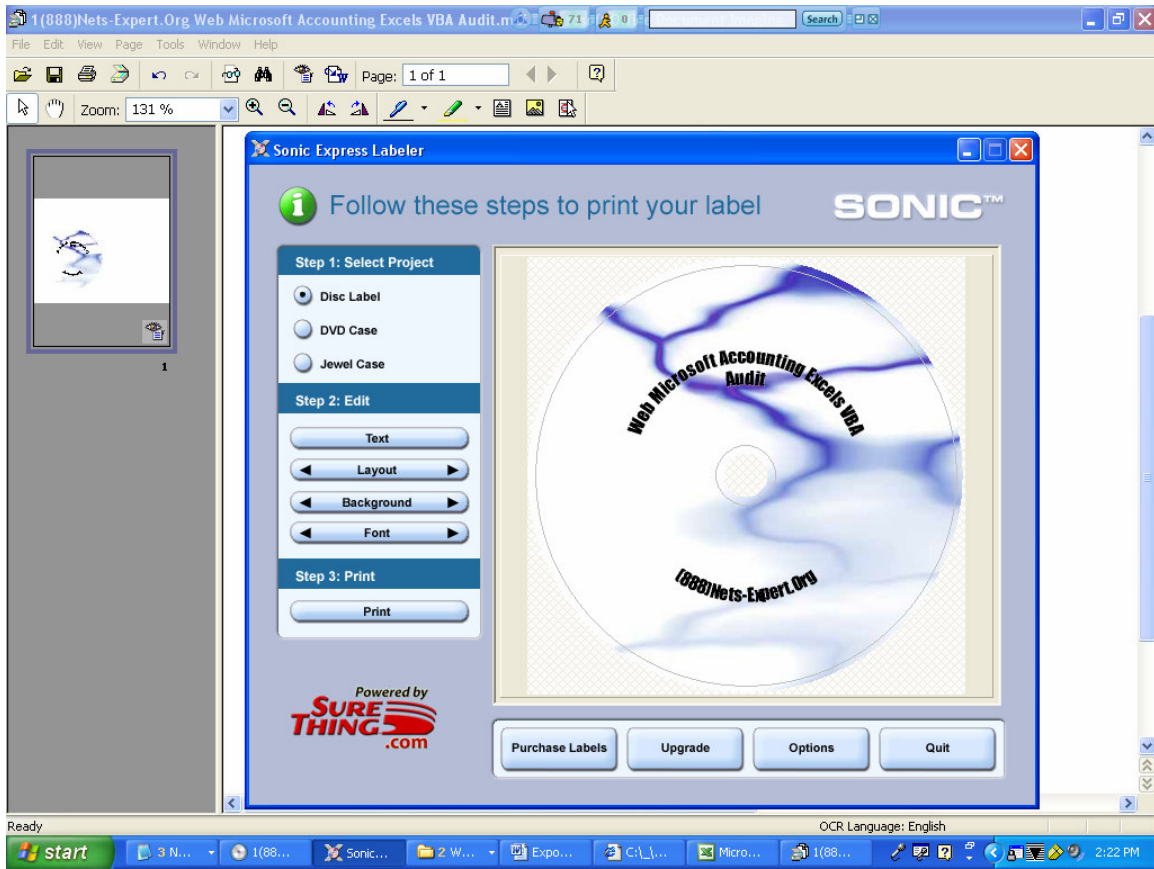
1(888)Nets-Expert.Org Web Microsoft Accounting Excels VBA Audit.m 71 0 Document Imaging Search

File Edit View Page Tools Window Help

Page: 1 of 1

Zoom: 131 %

1

Sonic Express Labeler

Follow these steps to print your label

SONIC™

Step 1: Select Project

Disc Label

DVD Case

Jewel Case

Step 2: Edit

Text

Layout

Background

Font

Step 3: Print

Print

Web Microsoft Accounting Excels VBA Audit

(888)Nets-Expert.Org

Powered by SURE THING .com

Purchase Labels

Upgrade

Options

Quit

Ready

OCR Language: English

start 3 N... 1(88... Sonic... 2 W... Expo... C:\_\... Micro... 1(88... 2:22 PM